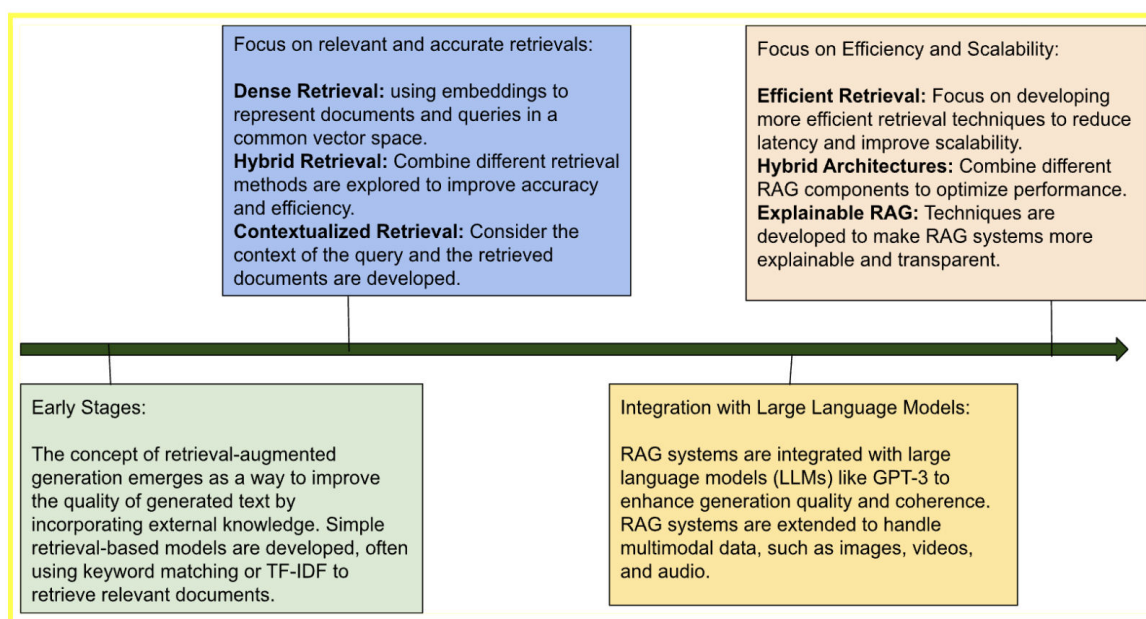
Early Stages:

The concept of retrieval-augmented generation emerges as a way to improve the quality of generated text by incorporating external knowledge. Simple retrieval-based models are developed, often using keyword matching or TF-IDF to retrieve relevant documents.

Focus on relevant and accurate retrievals:

**Dense Retrieval:** using embeddings to represent documents and queries in a common vector space.
**Hybrid Retrieval:** Combine different retrieval methods are explored to improve accuracy and efficiency.
**Contextualized Retrieval:** Consider the context of the query and the retrieved documents are developed.

Integration with Large Language Models:

RAG systems are integrated with large language models (LLMs) like GPT-3 to enhance generation quality and coherence. RAG systems are extended to handle multimodal data, such as images, videos, and audio.

Focus on Efficiency and Scalability:

**Efficient Retrieval:** Focus on developing more efficient retrieval techniques to reduce latency and improve scalability.
**Hybrid Architectures:** Combine different RAG components to optimize performance.
**Explainable RAG:** Techniques are developed to make RAG systems more explainable and transparent.